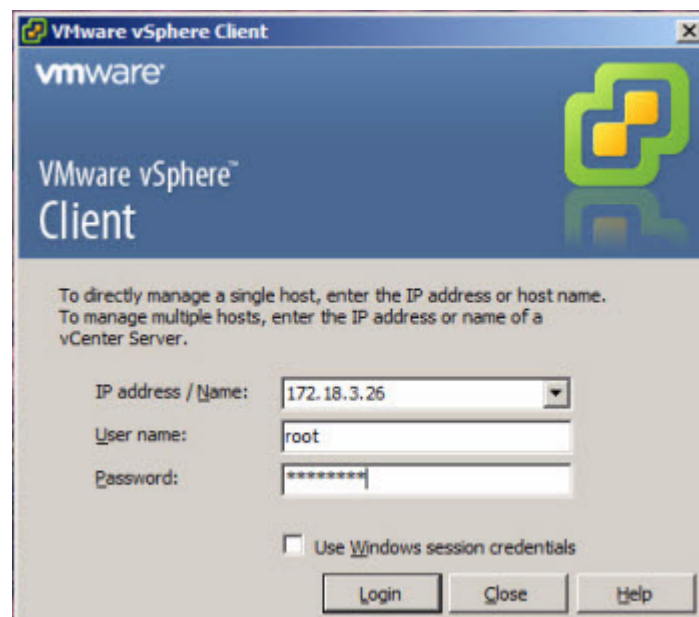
VMware vSphere Client

vmware

VMware vSphere™
Client

To directly manage a single host, enter the IP address or host name.
To manage multiple hosts, enter the IP address or name of a vCenter Server.

IP address / Name: 172.18.3.26
User name: root
Password: *********

Use Windows session credentials

Login Close Help